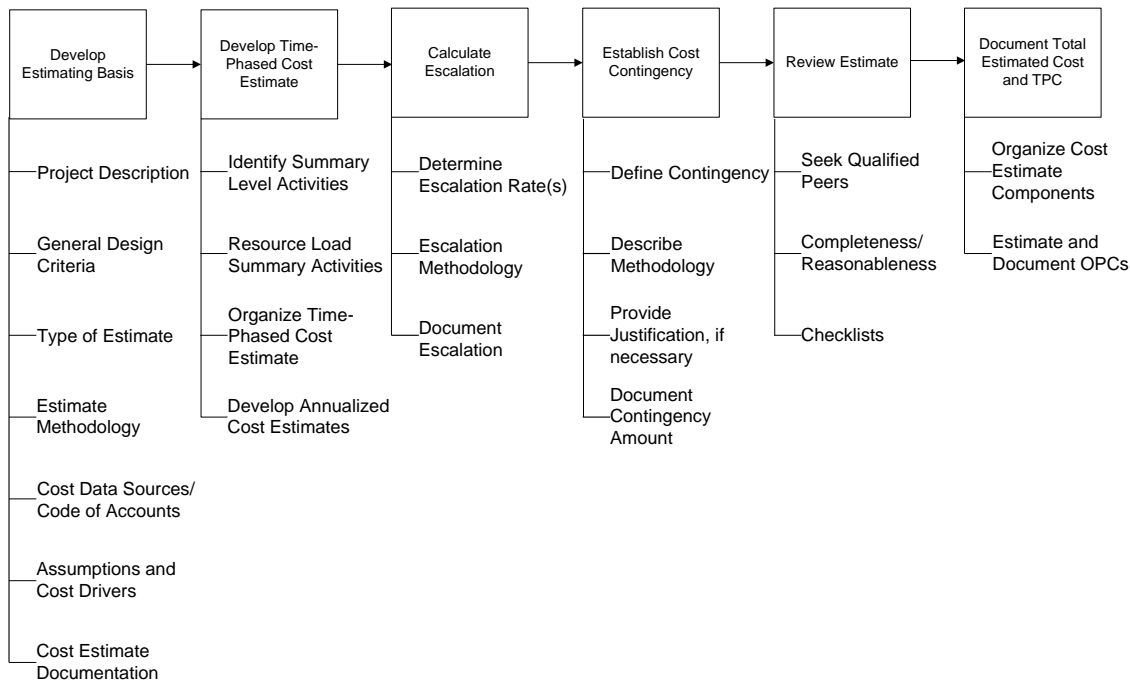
Develop Estimating Basis

Project Description

General Design Criteria

Type of Estimate

Estimate Methodology

Cost Data Sources/ Code of Accounts

Assumptions and Cost Drivers

Cost Estimate Documentation

Develop Time-Phased Cost Estimate

Identify Summary Level Activities

Resource Load Summary Activities

Organize Time-Phased Cost Estimate

Develop Annualized Cost Estimates

Calculate Escalation

Determine Escalation Rate(s)

Escalation Methodology

Document Escalation

Establish Cost Contingency

Define Contingency

Describe Methodology

Provide Justification, if necessary

Document Contingency Amount

Review Estimate

Seek Qualified Peers

Completeness/ Reasonableness

Checklists

Document Total Estimated Cost and TPC

Organize Cost Estimate Components

Estimate and Document OPCs